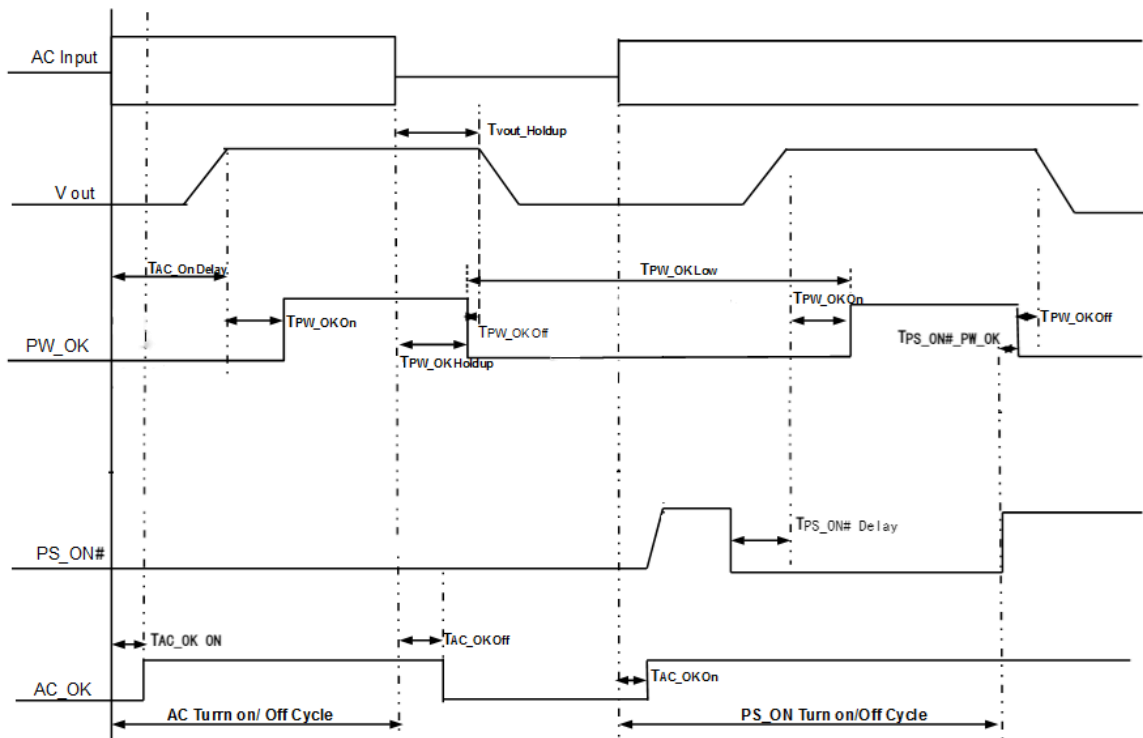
AC Input

Tvout_Holdup

V out

TAC_OnDelay

TPW_OKLow

TPW_OKOn

TPW_OKOn

TPW_OKOff

TPW_OKOff

PW_OK

TPW_OKHoldup

TPS_ON#_PW_OK

TPS_ON# Delay

PS_ON#

TAC_OK ON

TAC_OKOff

TAC_OKOn

AC_OK

AC Turn on/ Off Cycle

PS_ON Turn on/Off Cycle